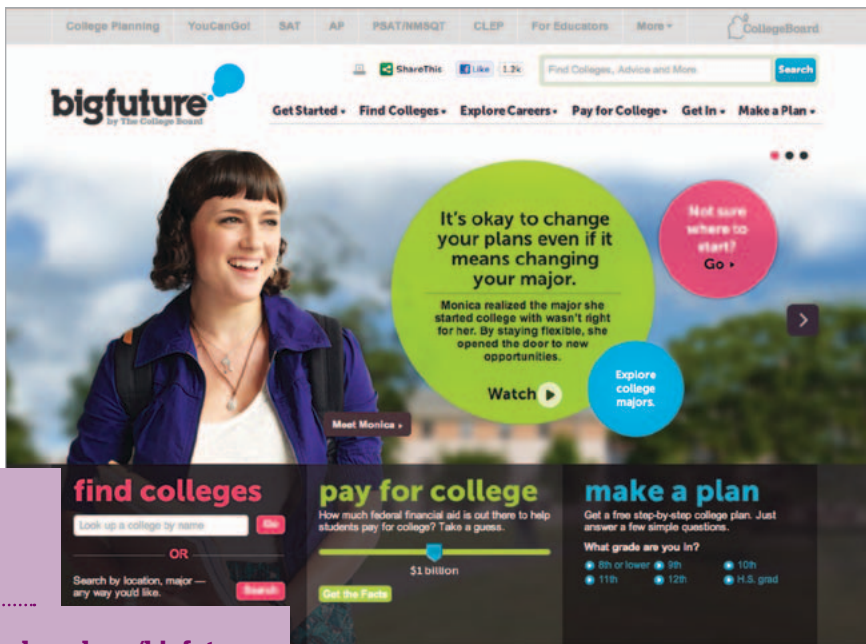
College Planning YouCanGo! SAT AP PSAT/NMSQT CLEP For Educators More CollegeBoard

ShareThis Like 1.2k Find Colleges, Advice and More Search

bigfuture by The College Board

Get Started Find Colleges Explore Careers Pay for College Get In Make a Plan

It's okay to change your plans even if it means changing your major.

Monica realized the major she started college with wasn't right for her. By staying flexible, she opened the door to new opportunities.

Watch

Not sure where to start? Go

Explore college majors.

Meet Monica

find colleges

Look up a college by name Go

OR

Search by location, major — any way you'd like. Search

pay for college

How much federal financial aid is out there to help students pay for college? Take a guess.

$1 billion

Get the Facts

make a plan

Get a free step-by-step college plan. Just answer a few simple questions.

What grade are you in?

8th or lower 9th 10th 11th 12th H.S. grad